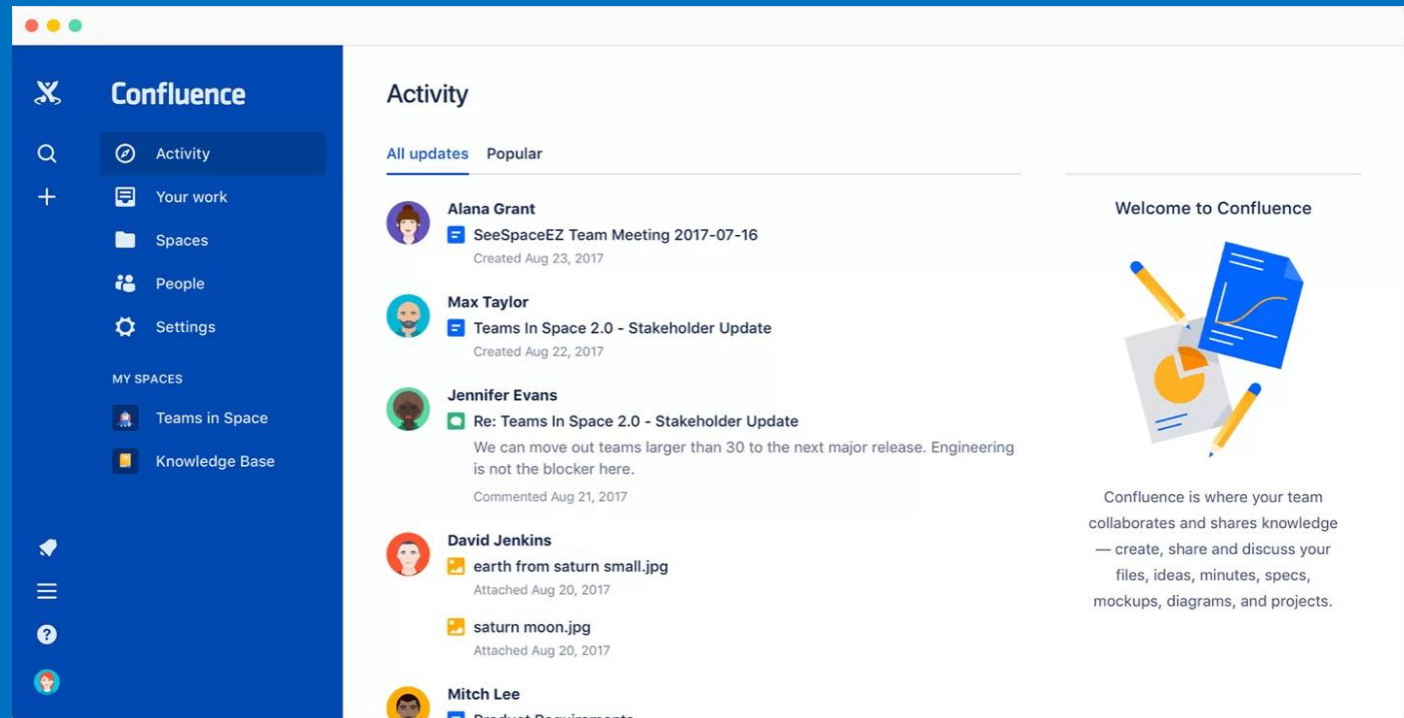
Confluence

Activity
Your work
Spaces
People
Settings

MY SPACES
Teams in Space
Knowledge Base

Activity

All updates Popular

Alana Grant
SeeSpaceEZ Team Meeting 2017-07-16
Created Aug 23, 2017

Max Taylor
Teams In Space 2.0 - Stakeholder Update
Created Aug 22, 2017

Jennifer Evans
Re: Teams In Space 2.0 - Stakeholder Update
We can move out teams larger than 30 to the next major release. Engineering is not the blocker here.
Commented Aug 21, 2017

David Jenkins
earth from saturn small.jpg
Attached Aug 20, 2017

saturn moon.jpg
Attached Aug 20, 2017

Mitch Lee
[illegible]

Welcome to Confluence

Confluence is where your team collaborates and shares knowledge — create, share and discuss your files, ideas, minutes, specs, mockups, diagrams, and projects.